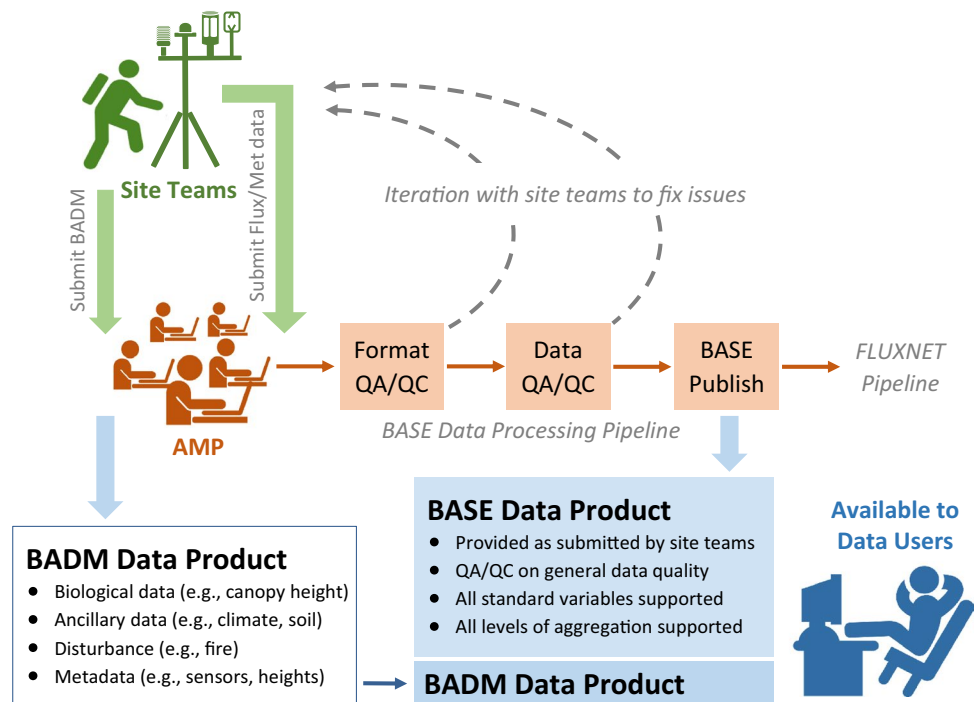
Site Teams

Submit BADM

Submit Flux/Met data

Iteration with site teams to fix issues

AMP

Format QA/QC

Data QA/QC

BASE Publish

FLUXNET Pipeline

BASE Data Processing Pipeline

BASE Data Product

- Provided as submitted by site teams
- QA/QC on general data quality
- All standard variables supported
- All levels of aggregation supported

Available to Data Users

BADM Data Product

- Biological data (e.g., canopy height)
- Ancillary data (e.g., climate, soil)
- Disturbance (e.g., fire)
- Metadata (e.g., sensors, heights)

BADM Data Product